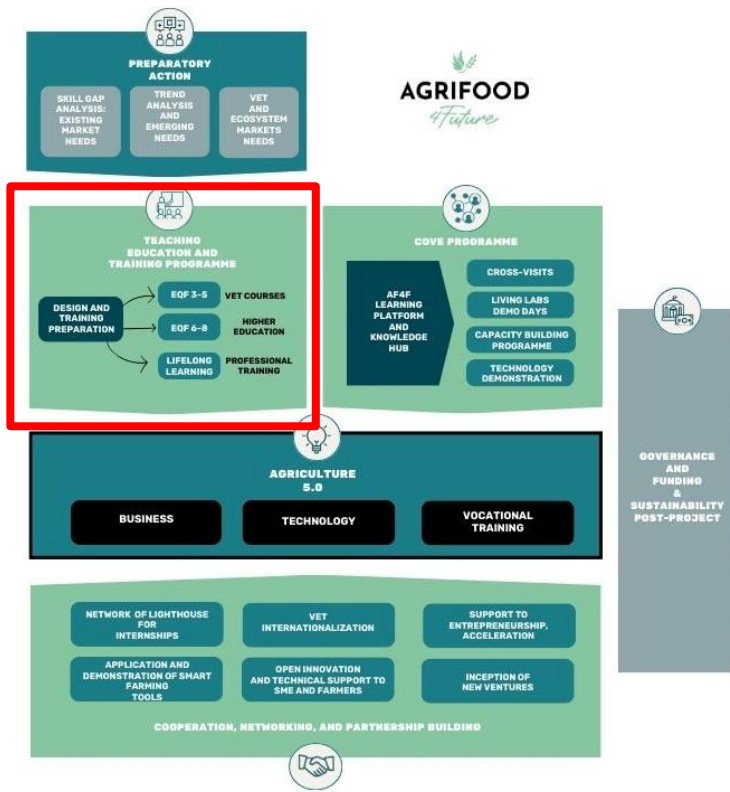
PREPARATORY ACTION

SKILL GAP ANALYSIS: EXISTING MARKET NEEDS

TREND ANALYSIS AND EMERGING NEEDS

VET AND ECOSYSTEM MARKETS NEEDS

AGRIFOOD 4Future

TEACHING EDUCATION AND TRAINING PROGRAMME

DESIGN AND TRAINING PREPARATION

EQF 3-5

VET COURSES

EQF 6-8

HIGHER EDUCATION

LIFELONG LEARNING

PROFESSIONAL TRAINING

COVE PROGRAMME

AF4F LEARNING PLATFORM AND KNOWLEDGE HUB

CROSS-VISITS

LIVING LABS DEMO DAYS

CAPACITY BUILDING PROGRAMME

TECHNOLOGY DEMONSTRATION

GOVERNANCE AND FUNDING & SUSTAINABILITY POST-PROJECT

AGRICULTURE 5.0

BUSINESS

TECHNOLOGY

VOCATIONAL TRAINING

NETWORK OF LIGHTHOUSE FOR INTERNSHIPS

VET INTERNATIONALIZATION

SUPPORT TO ENTREPRENEURSHIP, ACCELERATION

APPLICATION AND DEMONSTRATION OF SMART FARMING TOOLS

OPEN INNOVATION AND TECHNICAL SUPPORT TO SME AND FARMERS

INCEPTION OF NEW VENTURES

COOPERATION, NETWORKING, AND PARTNERSHIP BUILDING